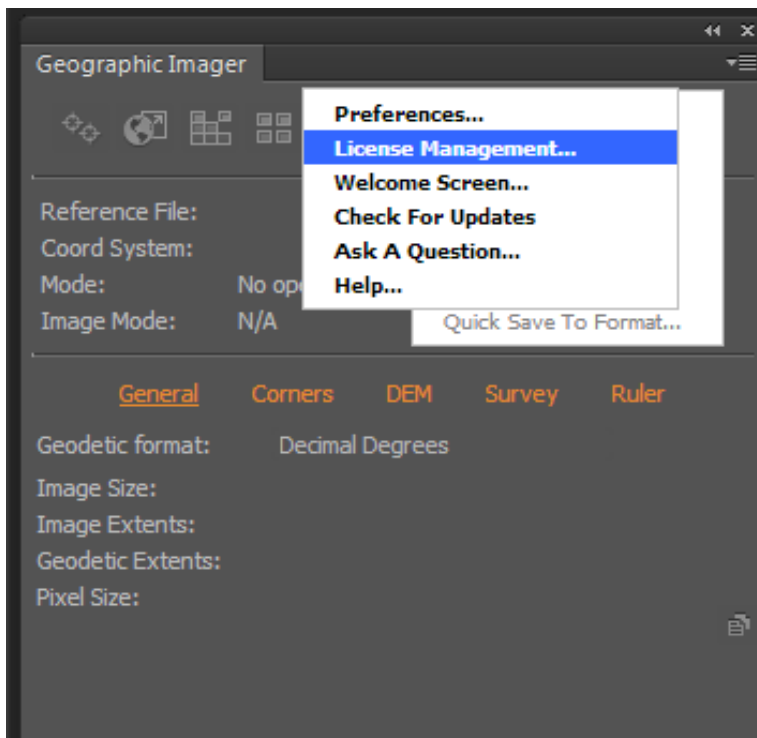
Geographic Imager

Preferences...
License Management...
Welcome Screen...
Check For Updates
Ask A Question...
Help...

Reference File:
Coord System:
Mode: No ope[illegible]
Image Mode: N/A

Quick Save To Format...

General Corners DEM Survey Ruler

Geodetic format: Decimal Degrees
Image Size:
Image Extents:
Geodetic Extents:
Pixel Size: